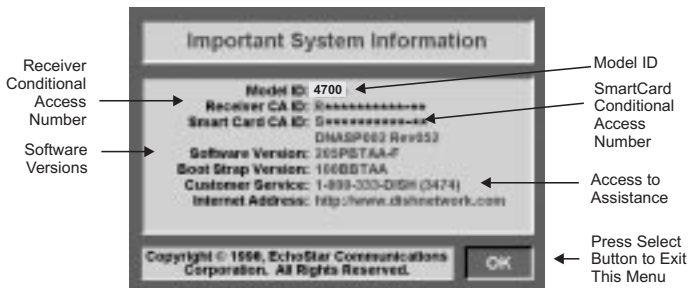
Important System Information

Receiver Conditional Access Number

Software Versions

Model ID

SmartCard Conditional Access Number

Access to Assistance

Press Select Button to Exit This Menu

Model ID: 4700
Receiver CA ID: R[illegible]
Smart Card CA ID: S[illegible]
DNASP002 Rev052
Software Version: 265PBTAA-F
Boot Strap Version: 166BBTAA
Customer Service: 1-800-333-DISH (3474)
Internet Address: http://www.dishnetwork.com

Copyright © 1998, EchoStar Communications Corporation. All Rights Reserved.

OK